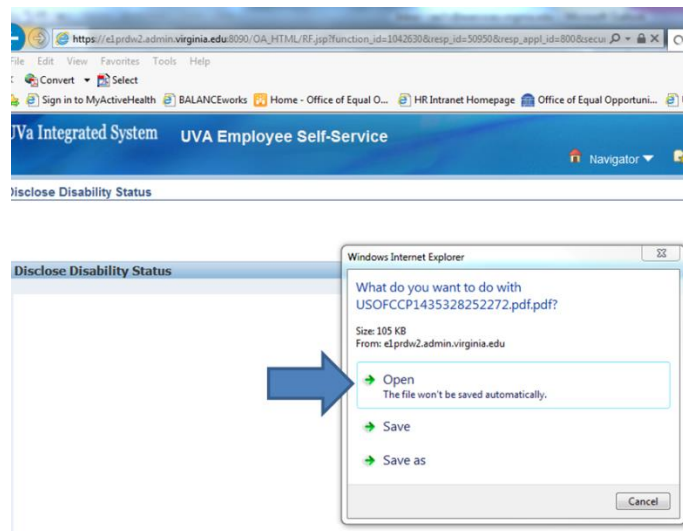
https://e1prdw2.admin.virginia.edu:8090/OA_HTML/RF.jsp?function_id=1042630&resp_id=50950&resp_appl_id=800&secu

File Edit View Favorites Tools Help

Convert ▾ Select

Sign in to MyActiveHealth BALANCEworks Home - Office of Equal O... HR Intranet Homepage Office of Equal Opportuni...

UVa Integrated System UVA Employee Self-Service

Navigator ▾

Disclose Disability Status

Disclose Disability Status

Windows Internet Explorer

What do you want to do with USOFCCP1435328252272.pdf.pdf?

Size: 105 KB
From: e1prdw2.admin.virginia.edu

Open
The file won't be saved automatically.

Save

Save as

Cancel